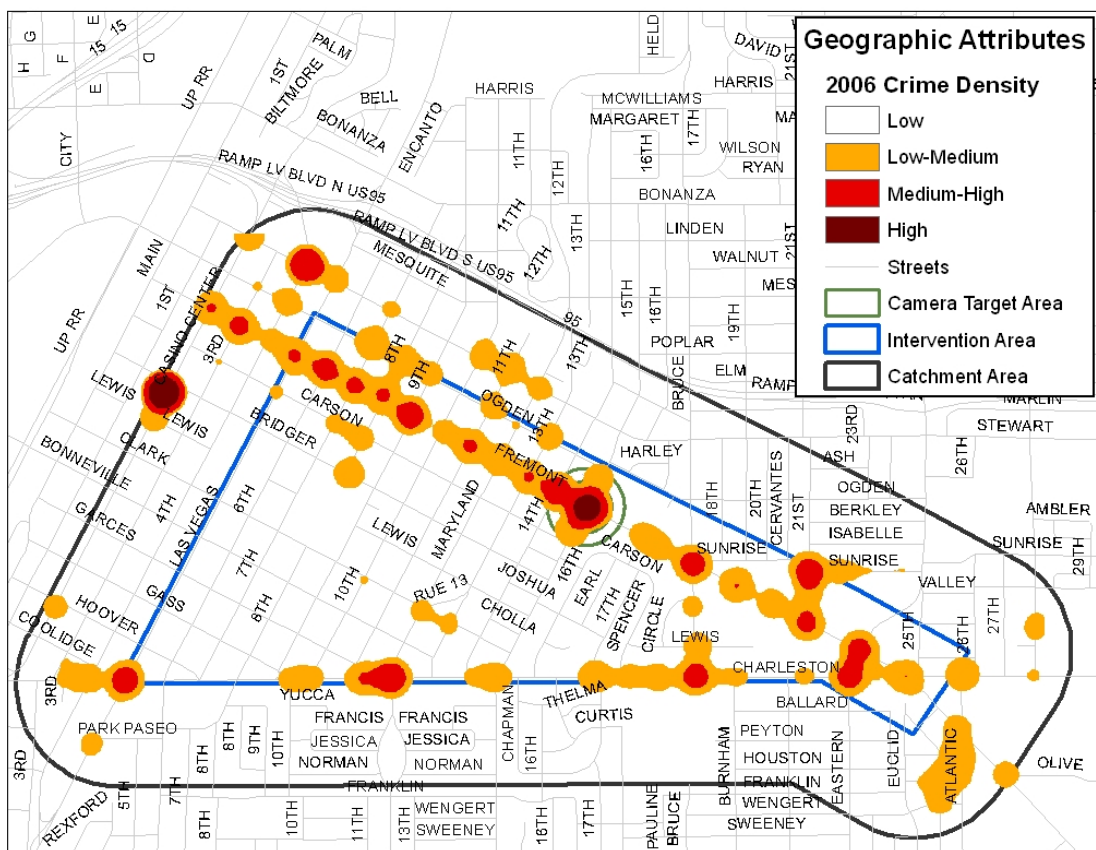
Geographic Attributes

2006 Crime Density

Low

Low-Medium

Medium-High

High

Streets

Camera Target Area

Intervention Area

Catchment Area

H G F E 15 15 E D C
CITY
UP RR
1ST
BILTMORE
PALM
BELL
BONANZA
ENCANTO
HARRIS
HELD
DAVID
21ST
HARRIS
MCWILLIAMS
MARGARET
17TH
16TH
WILSON
RYAN
11TH
12TH
RAMP LV BLVD N US95
BONANZA
RAMP LV BLVD S US95
11TH
12TH
13TH
LINDEN
WALNUT
21ST
MESQUITE
MAIN
1ST
CASINO CENTER
3RD
95
15TH
16TH
MES
19TH
UP RR
8TH
9TH
11TH
13TH
POPLAR
ELM
BRUCE
RAMP
LEWIS
LEWIS
CARSON
BRIDGER
OGDEN
13TH
HARLEY
23RD
MARLIN
STEWART
CLARK
BONNEVILLE
FREMONT
ASH
26TH
4TH
6TH
MARYLAND
14TH
18TH
20TH
CERVANTES
21ST
OGDEN
BERKLEY
ISABELLE
AMBLER
GARCES
LAS VEGAS
LEWIS
CARSON
SUNRISE
SUNRISE
SUNRISE
29TH
7TH
10TH
JOSHUA
16TH
EARL
VALLEY
GASS
8TH
RUE 13
CHOLLA
17TH
SPENCER
CIRCLE
27TH
28TH
HOOVER
COOLIDGE
LEWIS
25TH
CHARLESTON
3RD
YUCCA
CHAPMAN
THELMA
BALLARD
PARK PASEO
8TH
9TH
FRANCIS
FRANCIS
CURTIS
PEYTON
EUCLID
JESSICA
JESSICA
BURNHAM
HOUSTON
EASTERN
ATLANTIC
10TH
NORMAN
NORMAN
16TH
OLIVE
3RD
5TH
7TH
FRANKLIN
FRANKLIN
REXFORD
8TH
10TH
11TH
13TH
WENGERT
SWEENEY
16TH
17TH
PAULINE
BRUCE
WENGERT
SWEENEY